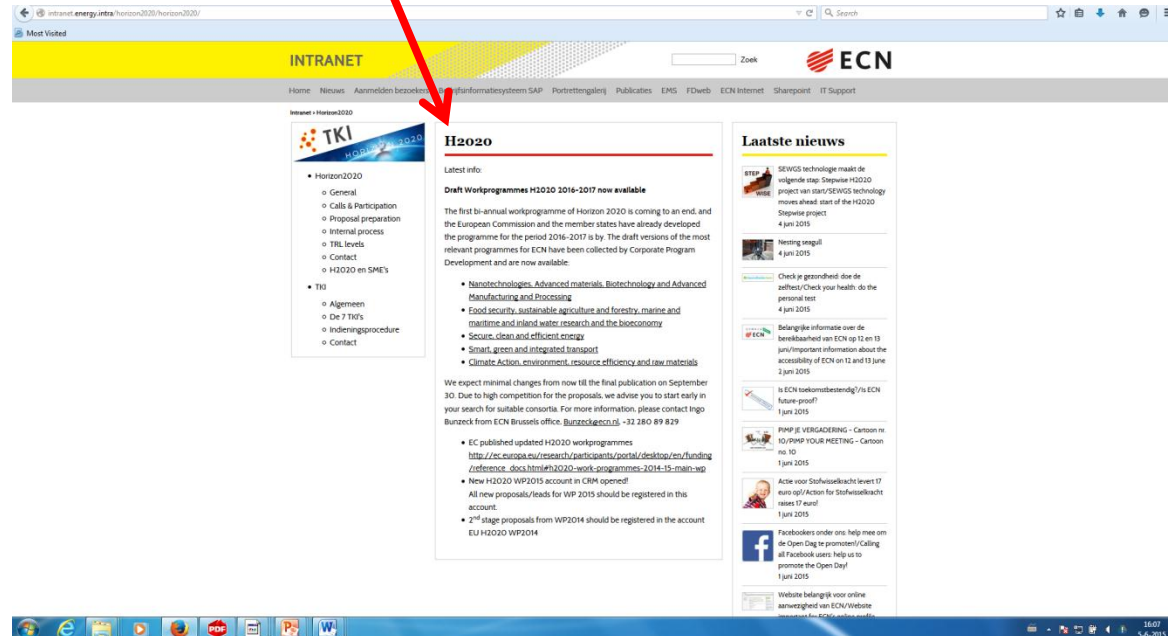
intranet.energy.intra/horizon2020/horizon2020/

Search

Most Visited

INTRANET

Zoek

ECN

Home Nieuws Aanmelden bezoekers Bedrijfsinformatiesysteem SAP Portrettengalerij Publicaties EMS FDweb ECN Internet Sharepoint IT Support

Intranet » Horizon2020

TKI HORIZON 2020

- Horizon2020
  - General
  - Calls & Participation
  - Proposal preparation
  - Internal process
  - TRL levels
  - Contact
  - H2020 en SME's
- TKI
  - Algemeen
  - De 7 TKI's
  - Indieningsprocedure
  - Contact

H2020

Latest info:

Draft Workprogrammes H2020 2016-2017 now available

The first bi-annual workprogramme of Horizon 2020 is coming to an end, and the European Commission and the member states have already developed the programme for the period 2016-2017 is by. The draft versions of the most relevant programmes for ECN have been collected by Corporate Program Development and are now available:

- Nanotechnologies, Advanced materials, Biotechnology and Advanced Manufacturing and Processing
- Food security, sustainable agriculture and forestry, marine and maritime and inland water research and the bioeconomy
- Secure, clean and efficient energy
- Smart, green and integrated transport
- Climate Action, environment, resource efficiency and raw materials

We expect minimal changes from now till the final publication on September 30. Due to high competition for the proposals, we advise you to start early in your search for suitable consortia. For more information, please contact Ingo Bunzeck from ECN Brussels office, Bunzeck@ecn.nl, +32 280 89 829

- EC published updated H2020 workprogrammes http://ec.europa.eu/research/participants/portal/desktop/en/funding/reference_docs.html#h2020-work-programmes-2014-15-main-wp
- New H2020 WP2015 account in CRM opened! All new proposals/leads for WP 2015 should be registered in this account.
- 2$^{nd}$ stage proposals from WP2014 should be registered in the account EU H2020 WP2014

Laatste nieuws

SEWGS technologie maakt de volgende stap: Stepwise H2020 project van start/SEWGS technology moves ahead: start of the H2020 Stepwise project
4 juni 2015

Nesting seagull
4 juni 2015

Check je gezondheid: doe de zelftest/Check your health: do the personal test
4 juni 2015

Belangrijke informatie over de bereikbaarheid van ECN op 12 en 13 juni/Important information about the accessibility of ECN on 12 and 13 June
2 juni 2015

Is ECN toekomstbestendig?/Is ECN future-proof?
1 juni 2015

PIMP JE VERGADERING - Cartoon nr. 10/PIMP YOUR MEETING - Cartoon no. 10
1 juni 2015

Actie voor Stofwisselkracht levert 17 euro op!/Action for Stofwisselkracht raises 17 euro!
1 juni 2015

Facebookers onder ons: help mee om de Open Dag te promoten!/Calling all Facebook users: help us to promote the Open Day!
1 juni 2015

Website belangrijk voor online aanwezigheid van ECN/Website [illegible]

16:07
5-6-2015